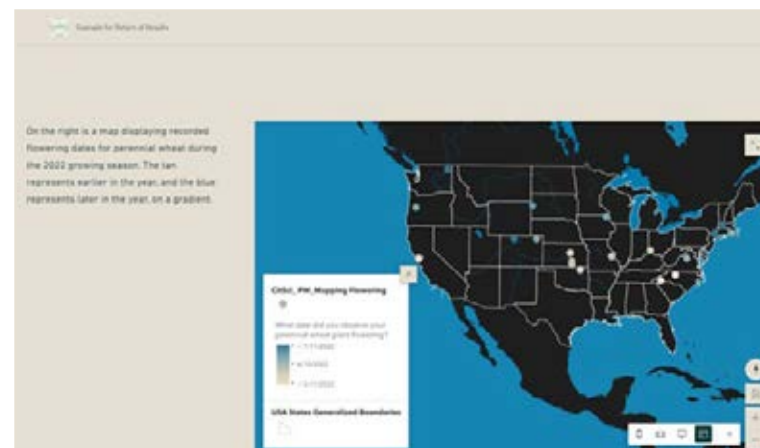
Example for Return of Results

On the right is a map displaying recorded flowering dates for perennial wheat during the 2022 growing season. The tan represents earlier in the year, and the blue represents later in the year, on a gradient.

CitSci_PW_Mapping Flowering

What date did you observe your perennial wheat grass flowering?

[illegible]

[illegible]

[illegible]

USA States Generalized Boundaries